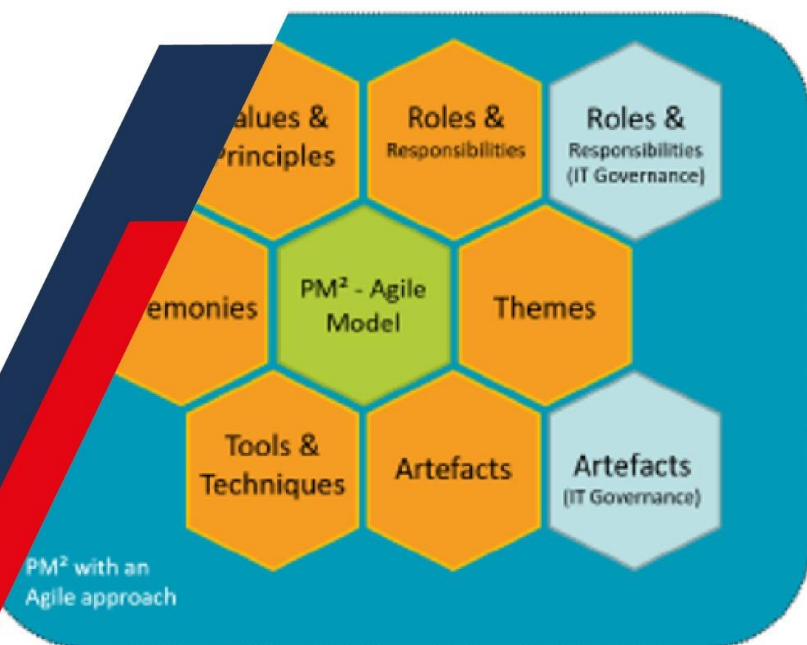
alues & Principles

Roles & Responsibilities

Roles & Responsibilities (IT Governance)

emonies

PM² - Agile Model

Themes

Tools & Techniques

Artefacts

Artefacts (IT Governance)

PM² with an Agile approach